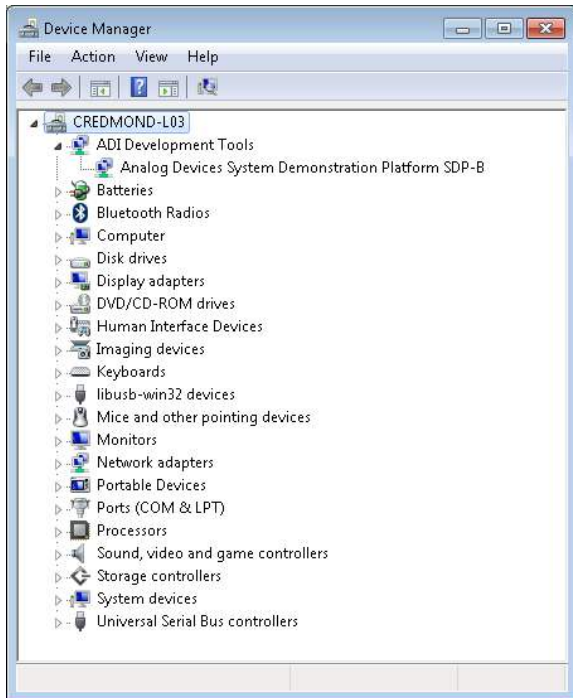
Device Manager

File Action View Help

CREDMOND-L03
ADI Development Tools
Analog Devices System Demonstration Platform SDP-B
Batteries
Bluetooth Radios
Computer
Disk drives
Display adapters
DVD/CD-ROM drives
Human Interface Devices
Imaging devices
Keyboards
libusb-win32 devices
Mice and other pointing devices
Monitors
Network adapters
Portable Devices
Ports (COM & LPT)
Processors
Sound, video and game controllers
Storage controllers
System devices
Universal Serial Bus controllers